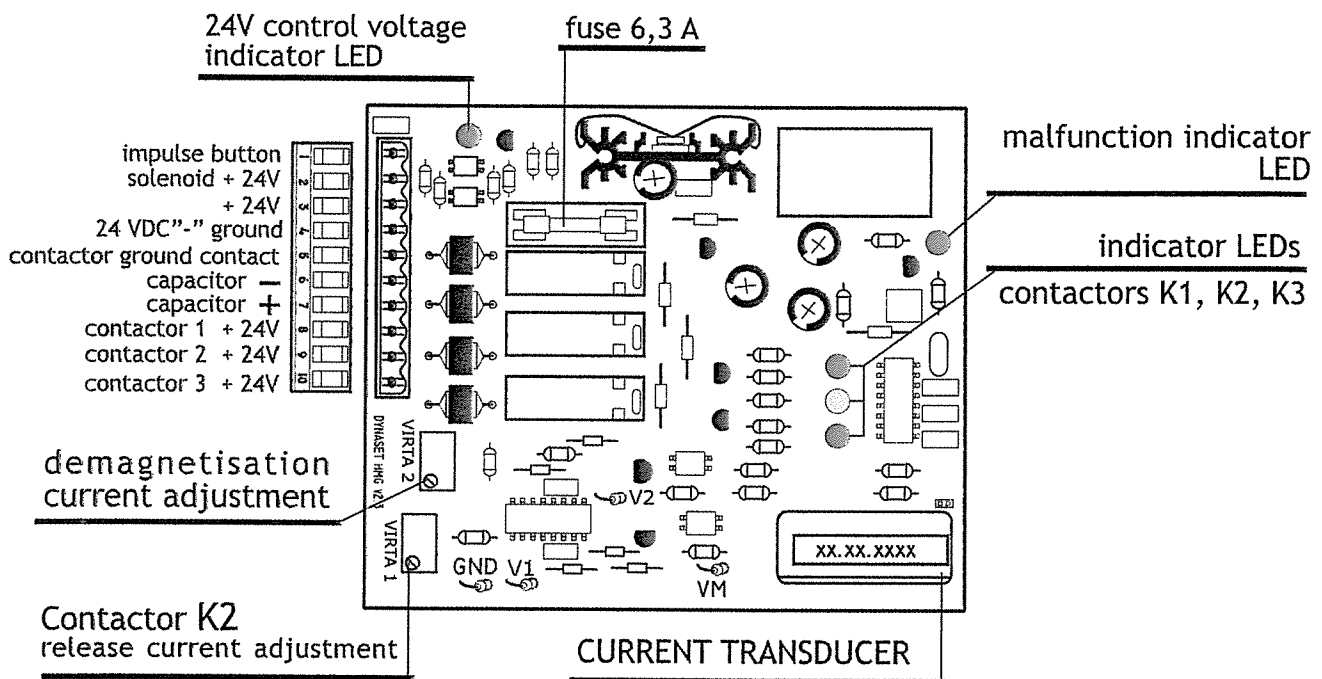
24V control voltage indicator LED

fuse 6,3 A

malfunction indicator LED

indicator LEDs

contactors K1, K2, K3

impulse button 1
solenoid + 24V 2
+ 24V 3
24 VDC"-" ground 4
contactor ground contact 5
capacitor — 6
capacitor + 7
contactor 1 + 24V 8
contactor 2 + 24V 9
contactor 3 + 24V 10

DYNASET HMG V2.3

VIRTA 2

VIRTA 1

demagnetisation current adjustment

V2

GND V1

VM

XX.XX.XXXX

Contactor K2
release current adjustment

CURRENT TRANSDUCER